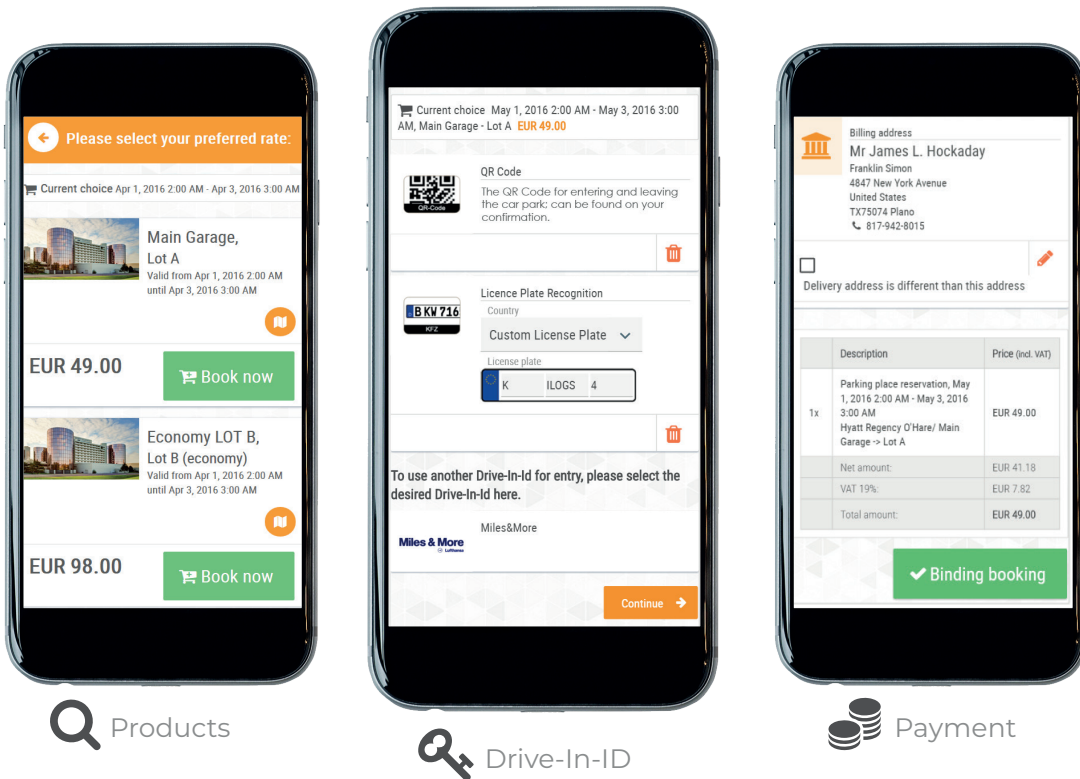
Please select your preferred rate:

Current choice Apr 1, 2016 2:00 AM - Apr 3, 2016 3:00 AM

Main Garage, Lot A
Valid from Apr 1, 2016 2:00 AM until Apr 3, 2016 3:00 AM

EUR 49.00
Book now

Economy LOT B, Lot B (economy)
Valid from Apr 1, 2016 2:00 AM until Apr 3, 2016 3:00 AM

EUR 98.00
Book now

Products

Current choice May 1, 2016 2:00 AM - May 3, 2016 3:00 AM, Main Garage - Lot A EUR 49.00

QR-Code
QR Code
The QR Code for entering and leaving the car park: can be found on your confirmation.

B KW 716
KFZ
Licence Plate Recognition
Country
Custom License Plate
License plate
K ILOGS 4

To use another Drive-In-Id for entry, please select the desired Drive-In-Id here.

Miles & More
Lufthansa
Miles&More

Continue

Drive-In-ID

Billing address
Mr James L. Hockaday
Franklin Simon
4847 New York Avenue
United States
TX75074 Plano
817-942-8015

Delivery address is different than this address

| | Description | Price (incl. VAT) |
|---|---|---|
| 1x | Parking place reservation, May 1, 2016 2:00 AM - May 3, 2016 3:00 AM Hyatt Regency O'Hare/ Main Garage -> Lot A | EUR 49.00 |
| | Net amount: | EUR 41.18 |
| | VAT 19%: | EUR 7.82 |
| | Total amount: | EUR 49.00 |

Binding booking

Payment